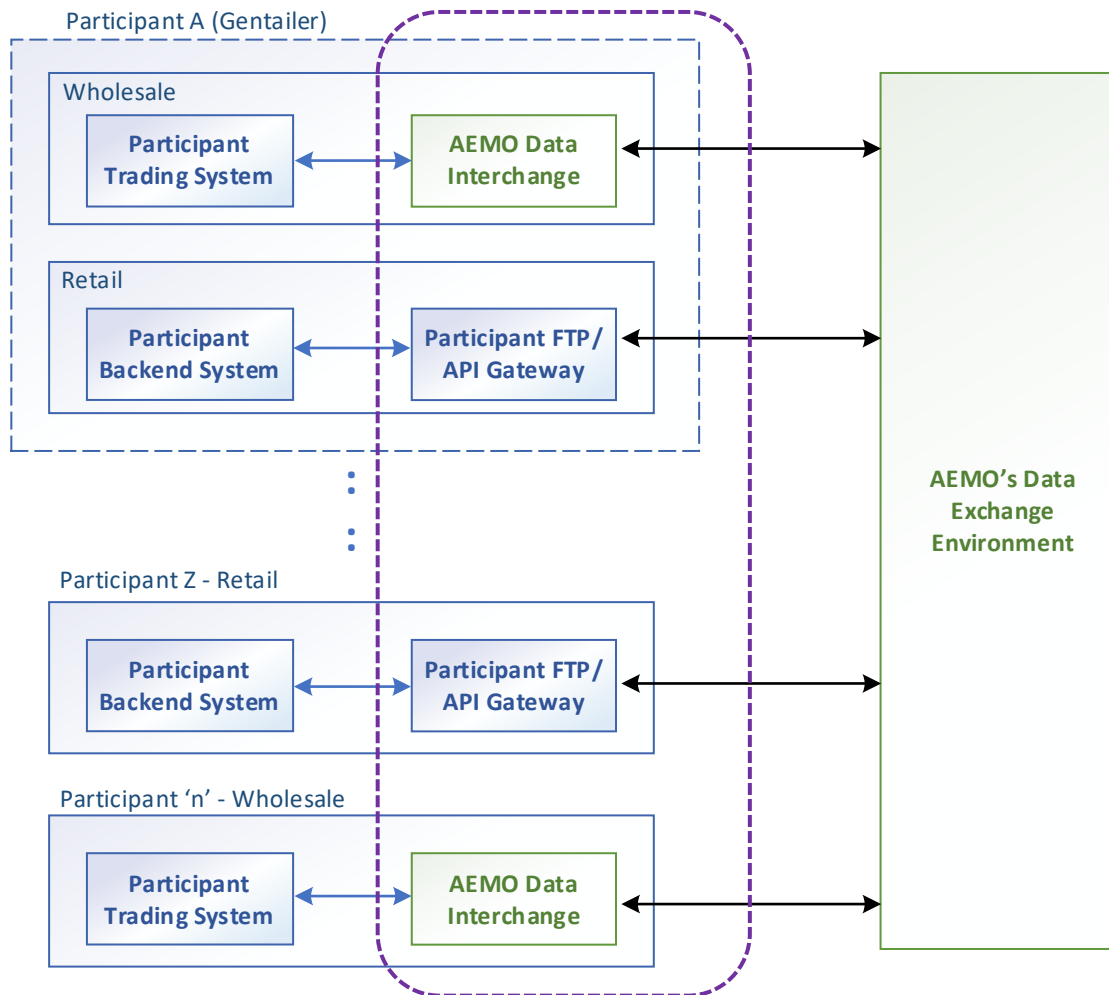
Participant A (Gentailer)

Wholesale

Participant Trading System

AEMO Data Interchange

Retail

Participant Backend System

Participant FTP/ API Gateway

AEMO's Data Exchange Environment

Participant Z - Retail

Participant Backend System

Participant FTP/ API Gateway

Participant 'n' - Wholesale

Participant Trading System

AEMO Data Interchange